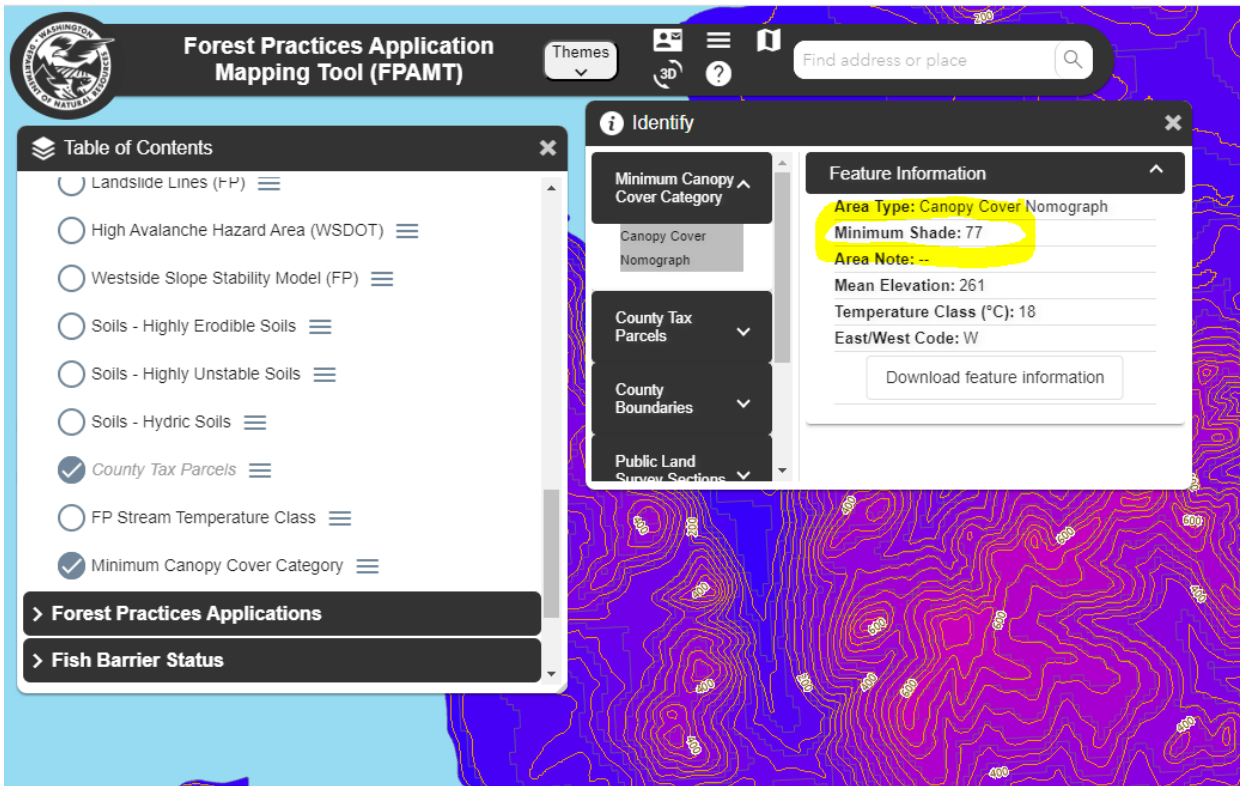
WASHINGTON DEPARTMENT OF NATURAL RESOURCES

Forest Practices Application Mapping Tool (FPAMT)

Themes

3D

Find address or place

Table of Contents

Landslide Lines (FP)

High Avalanche Hazard Area (WSDOT)

Westside Slope Stability Model (FP)

Soils - Highly Erodible Soils

Soils - Highly Unstable Soils

Soils - Hydric Soils

County Tax Parcels

FP Stream Temperature Class

Minimum Canopy Cover Category

> Forest Practices Applications

> Fish Barrier Status

Identify

Minimum Canopy Cover Category

Canopy Cover Nomograph

County Tax Parcels

County Boundaries

Public Land Survey Sections

Feature Information

Area Type: Canopy Cover Nomograph

Minimum Shade: 77

Area Note: --

Mean Elevation: 261

Temperature Class (°C): 18

East/West Code: W

Download feature information

200

400

600

800

400

600

400

400

800

600

400

400

600

400

400

400